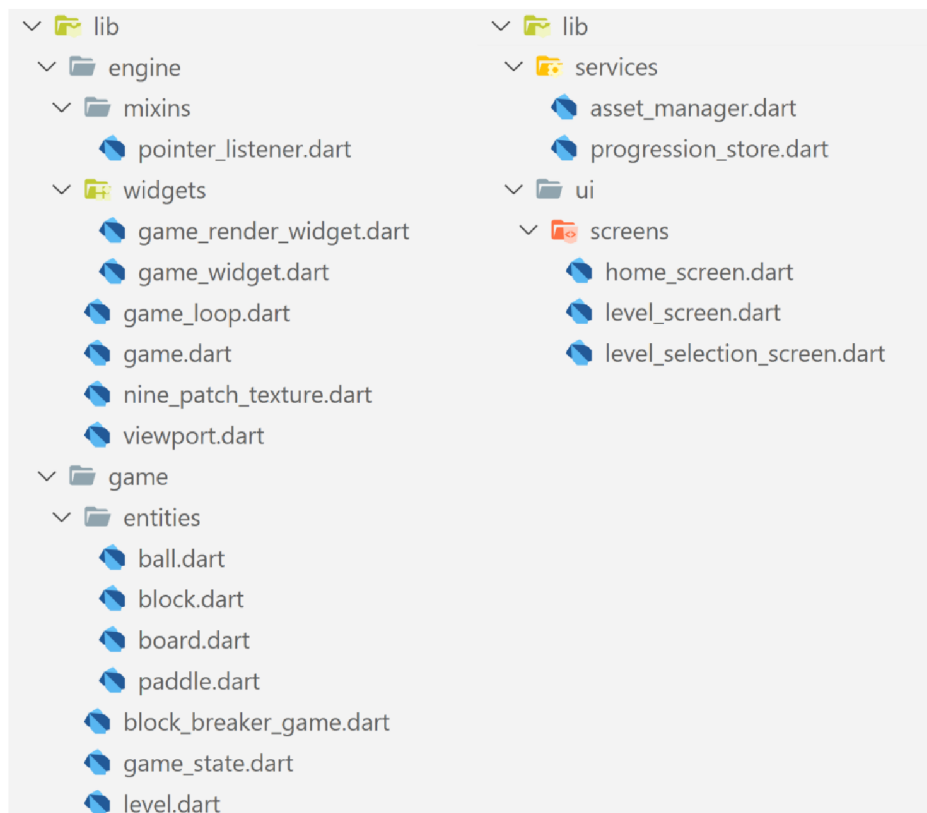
lib
engine
mixins
pointer_listener.dart
widgets
game_render_widget.dart
game_widget.dart
game_loop.dart
game.dart
nine_patch_texture.dart
viewport.dart
game
entities
ball.dart
block.dart
board.dart
paddle.dart
block_breaker_game.dart
game_state.dart
level.dart

lib
services
asset_manager.dart
progression_store.dart
ui
screens
home_screen.dart
level_screen.dart
level_selection_screen.dart